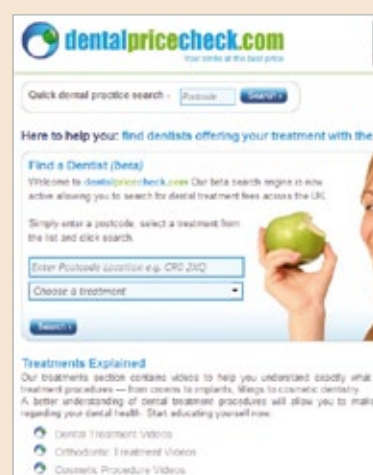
dentalpricecheck.com
Your smile at the best price

Quick dental practice search - Postcode Search

Here to help you: find dentists offering your treatment with the

Find a Dentist (beta)
Welcome to dentalpricecheck.com Our beta search engine is now active allowing you to search for dental treatment fees across the UK.

Simply enter a postcode, select a treatment from the list and click search.

Enter Postcode Location e.g. CR0 2XQ
Choose a treatment

Search

Treatments Explained
Our treatments section contains videos to help you understand exactly what treatment procedures — from crowns to implants, fillings to cosmetic dentistry. A better understanding of dental treatment procedures will allow you to make regarding your dental health. Start educating yourself now.

Dental Treatment Videos
Orthodontic Treatment Videos
Cosmetic Procedure Videos